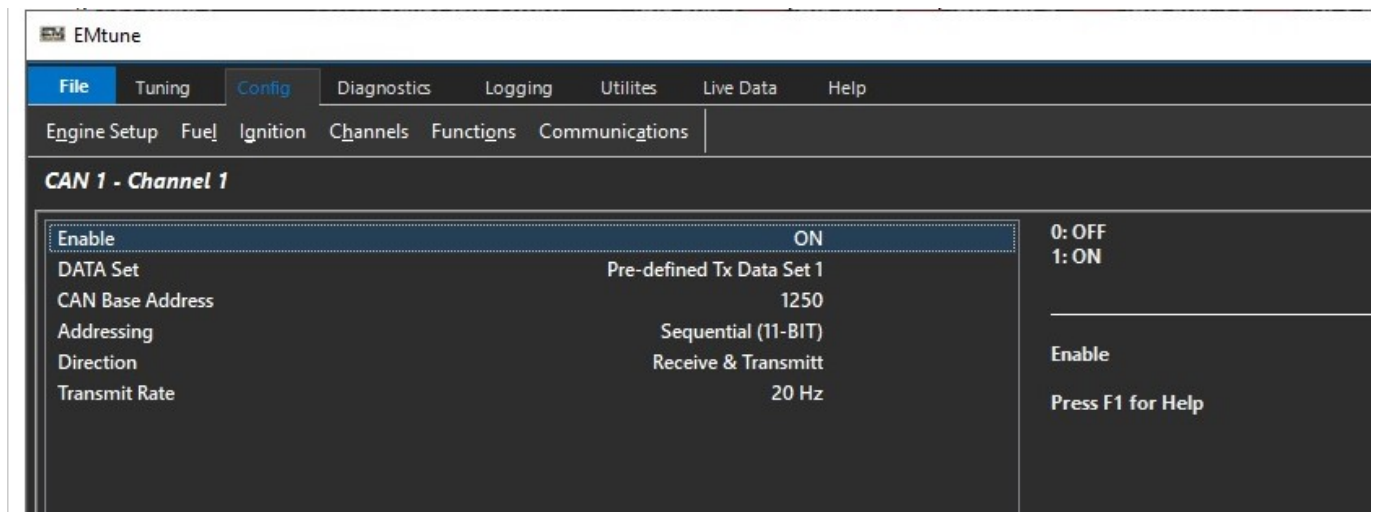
EM EMtune

File Tuning Config Diagnostics Logging Utilites Live Data Help

Engine Setup Fuel Ignition Channels Functions Communications

CAN 1 - Channel 1

| | |
|---|---|
| Enable | ON |
| DATA Set | Pre-defined Tx Data Set 1 |
| CAN Base Address | 1250 |
| Addressing | Sequential (11-BIT) |
| Direction | Receive & Transmitt |
| Transmit Rate | 20 Hz |

0: OFF
1: ON

Enable

Press F1 for Help